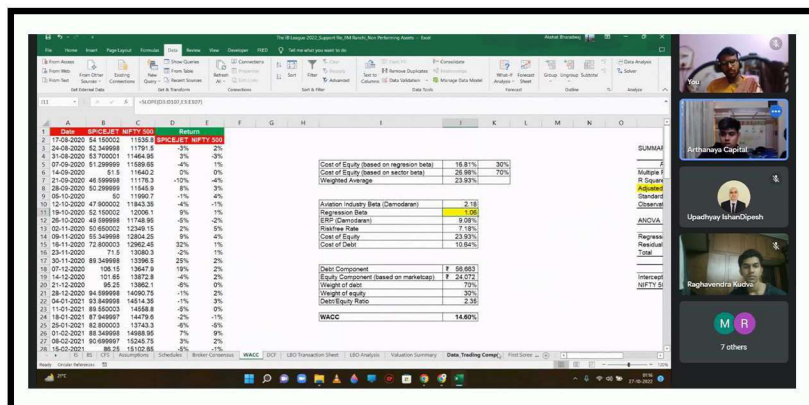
The IB League 2022_Support file_INR Bench_Non Performing Assets - Excel

File Home Insert Page Layout Formulas Data Review View Developer FRED Tell me what you want to do

From Access From Web From Text From Other Sources Existing Connections New Query Show Queries From Table Recent Sources Refresh All Connections Properties Edit Links Sort Filter Clear Reapply Advanced Text to Columns Flash Fill Remove Duplicates Data Validation Consolidate Relationships Manage Data Model What-If Analysis Forecast Sheet Group Ungroup Subtotal Data Analysis Solver

Get External Data Get & Transform Connections Sort & Filter Data Tools Forecast Outline Analyze

I11 =SLOPE(D3:D107,E3:E107)

| | A | B | C | D | E |
|---|---|---|---|---|---|
| 1 | Date | SPICEJET | NIFTY 500 | Return | |
| 2 | | | | SPICEJET | NIFTY 500 |
| 2 | 17-08-2020 | 54.150002 | 11535.8 | | |
| 3 | 24-08-2020 | 52.349998 | 11791.5 | -3% | 2% |
| 4 | 31-08-2020 | 53.700001 | 11464.95 | 3% | -3% |
| 5 | 07-09-2020 | 51.299999 | 11589.65 | -4% | 1% |
| 6 | 14-09-2020 | 51.5 | 11640.2 | 0% | 0% |
| 7 | 21-09-2020 | 46.599998 | 11176.3 | -10% | -4% |
| 8 | 28-09-2020 | 50.299999 | 11545.9 | 8% | 3% |
| 9 | 05-10-2020 | 51 | 11990.7 | 1% | 4% |
| 10 | 12-10-2020 | 47.900002 | 11843.35 | -4% | -1% |
| 11 | 19-10-2020 | 52.150002 | 12006.1 | 9% | 1% |
| 12 | 26-10-2020 | 49.599998 | 11748.95 | -5% | -2% |
| 13 | 02-11-2020 | 50.650002 | 12349.15 | 2% | 5% |
| 14 | 09-11-2020 | 55.349998 | 12804.25 | 9% | 4% |
| 15 | 16-11-2020 | 72.800003 | 12962.45 | 32% | 1% |
| 16 | 23-11-2020 | 71.5 | 13080.3 | -2% | 1% |
| 17 | 30-11-2020 | 89.349998 | 13396.5 | 25% | 2% |
| 18 | 07-12-2020 | 106.15 | 13647.9 | 19% | 2% |
| 19 | 14-12-2020 | 101.65 | 13872.8 | -4% | 2% |
| 20 | 21-12-2020 | 95.25 | 13862.1 | -6% | 0% |
| 21 | 28-12-2020 | 94.599998 | 14090.75 | -1% | 2% |
| 22 | 04-01-2021 | 93.849998 | 14514.35 | -1% | 3% |
| 23 | 11-01-2021 | 89.550003 | 14558.8 | -5% | 0% |
| 24 | 18-01-2021 | 87.949997 | 14479.6 | -2% | -1% |
| 25 | 25-01-2021 | 82.800003 | 13743.3 | -6% | -5% |
| 26 | 01-02-2021 | 88.349998 | 14988.95 | 7% | 9% |
| 27 | 08-02-2021 | 90.699997 | 15245.75 | 3% | 2% |
| 28 | 15-02-2021 | 86.25 | 15102.65 | -5% | -1% |

| | | |
|---|---|---|
| Cost of Equity (based on regresion beta) | 15.81% | 30% |
| Cost of Equity (based on sector beta) | 26.98% | 70% |
| Weighted Average | 23.93% | |

| | |
|---|---|
| Aviation Industry Beta (Damodaran) | 2.18 |
| Regression Beta | 1.06 |
| ERP (Damodaran) | 9.08% |
| Riskfree Rate | 7.18% |
| Cost of Equity | 23.93% |
| Cost of Debt | 10.84% |

| | |
|---|---|
| Debt Component | ₹ 56,663 |
| Equity Component (based on marketcap) | ₹ 24,072 |
| Weight of debt | 70% |
| Weight of equity | 30% |
| Debt/Equity Ratio | 2.35 |

| | |
|---|---|
| WACC | 14.60% |

SUMMAR
Multiple R
R Square
Adjusted
Standard
Observat
ANOVA
Regress
Residual
Total
Intercept
NIFTY 5

IS BS CFS Assumptions Schedules Broker Consensus WACC DCF LEO Transaction Sheet LEO Analysis Valuation Summary Data_Trading Comps First Screen

Ready Circular References

You
Arthanaya Capital
Upadhyay IshanDipesh
Raghavendra Kudva
M R
7 others